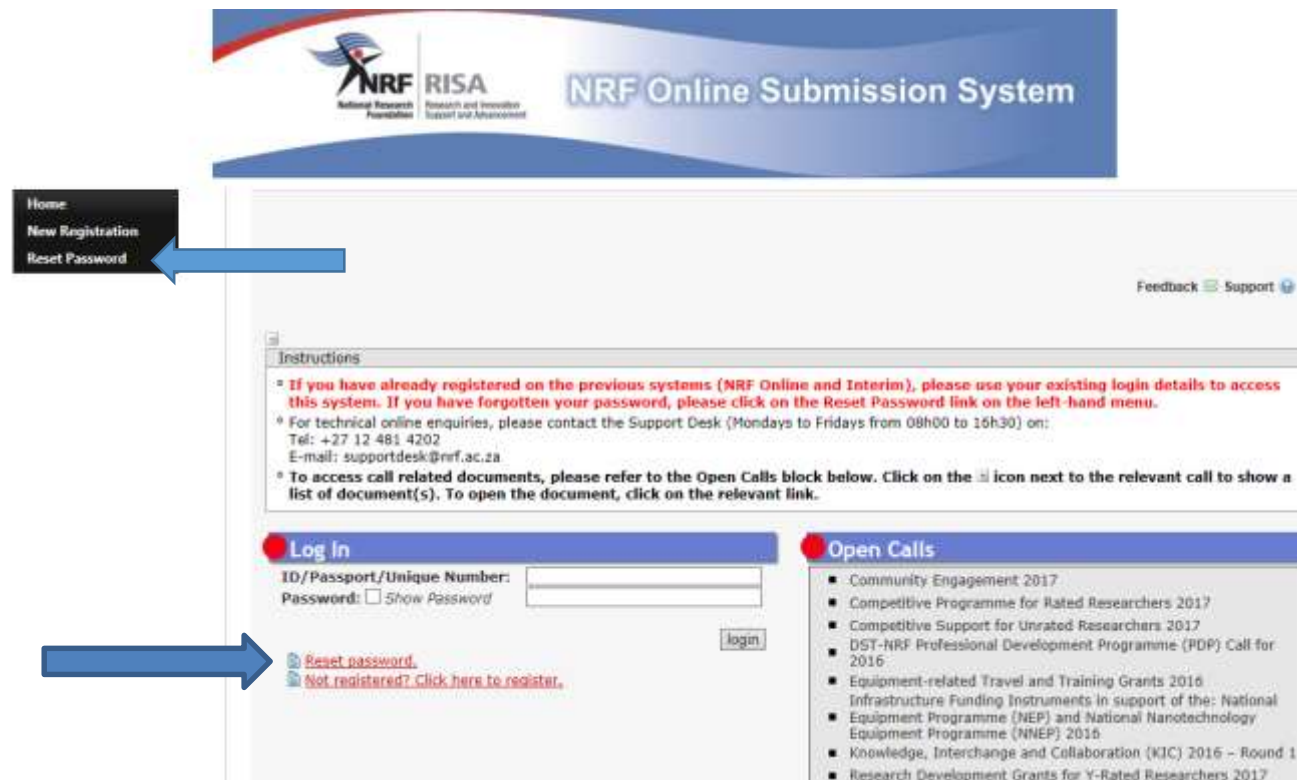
NRF National Research Foundation | RISA Research and Innovation Support and Advancement

NRF Online Submission System

Home
New Registration
Reset Password

Feedback Support

Instructions

If you have already registered on the previous systems (NRF Online and Interim), please use your existing login details to access this system. If you have forgotten your password, please click on the Reset Password link on the left-hand menu.

For technical online enquiries, please contact the Support Desk (Mondays to Fridays from 08h00 to 16h30) on:
Tel: +27 12 481 4202
E-mail: supportdesk@nrf.ac.za

To access call related documents, please refer to the Open Calls block below. Click on the icon next to the relevant call to show a list of document(s). To open the document, click on the relevant link.

Log In

ID/Passport/Unique Number:
Password: Show Password

login

Reset password.
Not registered? Click here to register.

Open Calls

- Community Engagement 2017
- Competitive Programme for Rated Researchers 2017
- Competitive Support for Unrated Researchers 2017
- DST-NRF Professional Development Programme (PDP) Call for 2016
- Equipment-related Travel and Training Grants 2016
- Infrastructure Funding Instruments in support of the: National Equipment Programme (NEP) and National Nanotechnology Equipment Programme (NNEP) 2016
- Knowledge, Interchange and Collaboration (KIC) 2016 – Round 1
- Research Development Grants for Y-Rated Researchers 2017